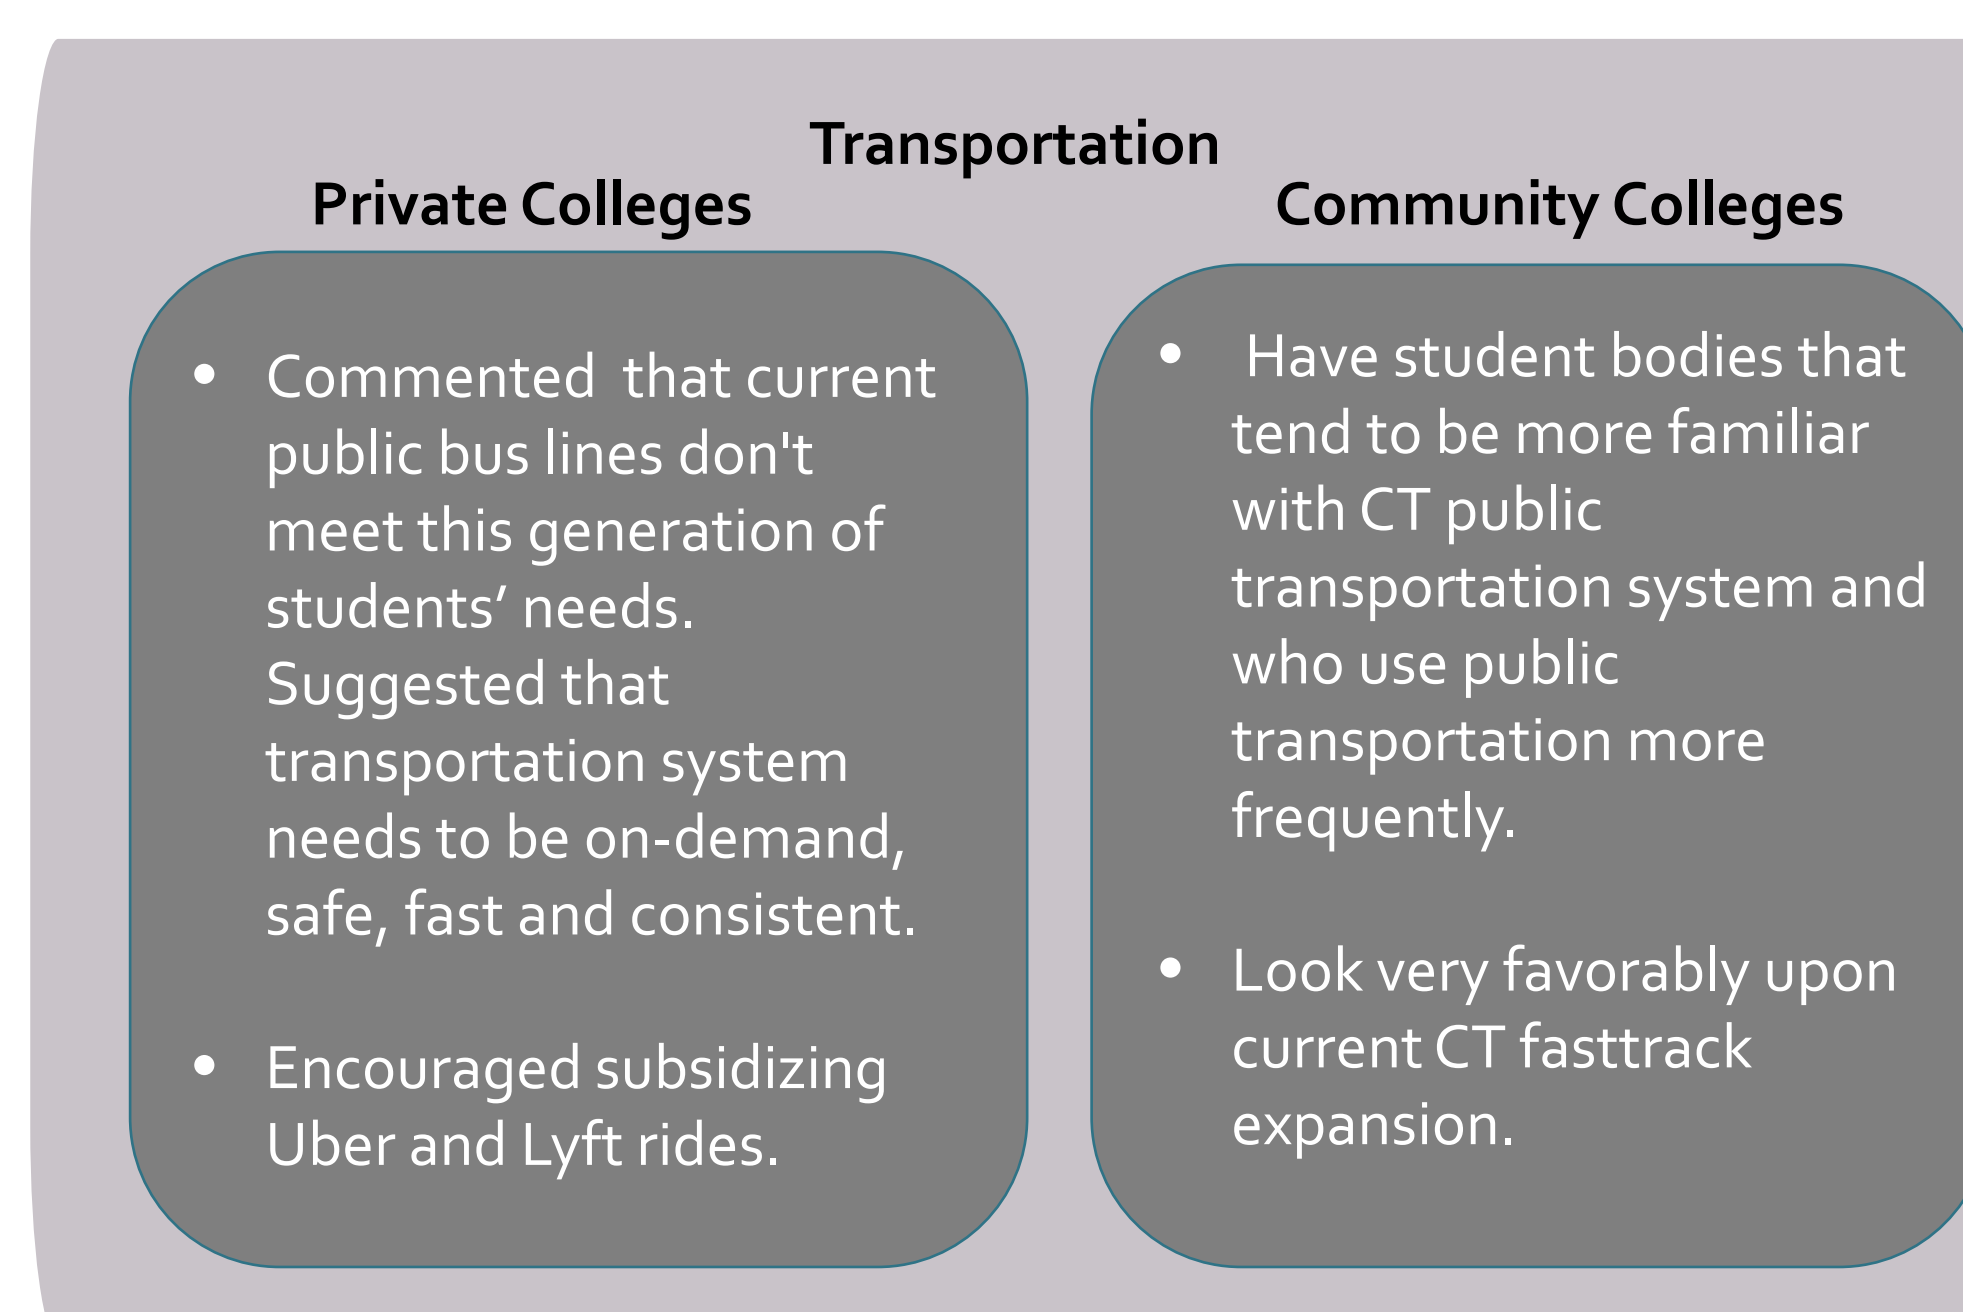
Transportation

Private Colleges

- Commented that current public bus lines don't meet this generation of students' needs. Suggested that transportation system needs to be on-demand, safe, fast and consistent.

- Encouraged subsidizing Uber and Lyft rides.

Community Colleges

- Have student bodies that tend to be more familiar with CT public transportation system and who use public transportation more frequently.

- Look very favorably upon current CT fasttrack expansion.